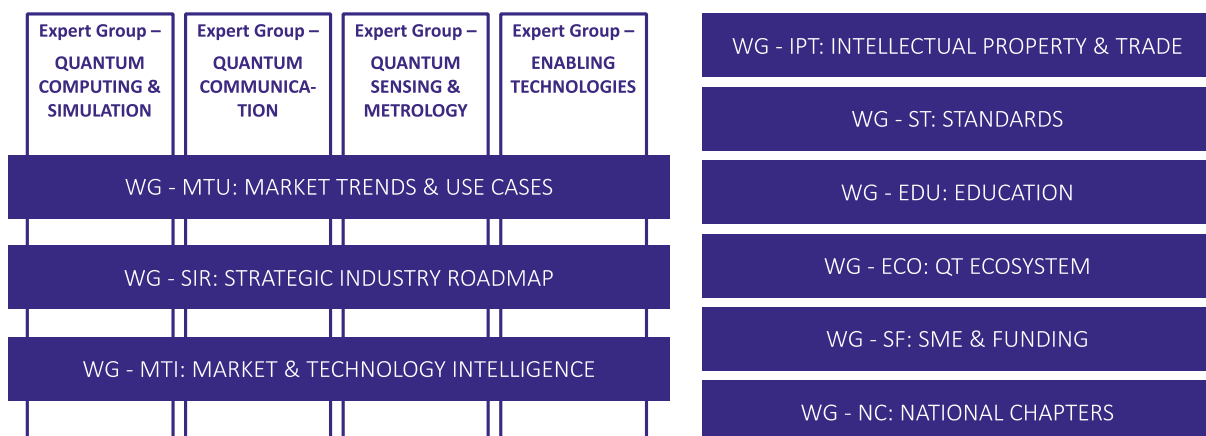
Expert Group – QUANTUM COMPUTING & SIMULATION

Expert Group – QUANTUM COMMUNICATION

Expert Group – QUANTUM SENSING & METROLOGY

Expert Group – ENABLING TECHNOLOGIES

WG - MTU: MARKET TRENDS & USE CASES

WG - SIR: STRATEGIC INDUSTRY ROADMAP

WG - MTI: MARKET & TECHNOLOGY INTELLIGENCE

WG - IPT: INTELLECTUAL PROPERTY & TRADE

WG - ST: STANDARDS

WG - EDU: EDUCATION

WG - ECO: QT ECOSYSTEM

WG - SF: SME & FUNDING

WG - NC: NATIONAL CHAPTERS